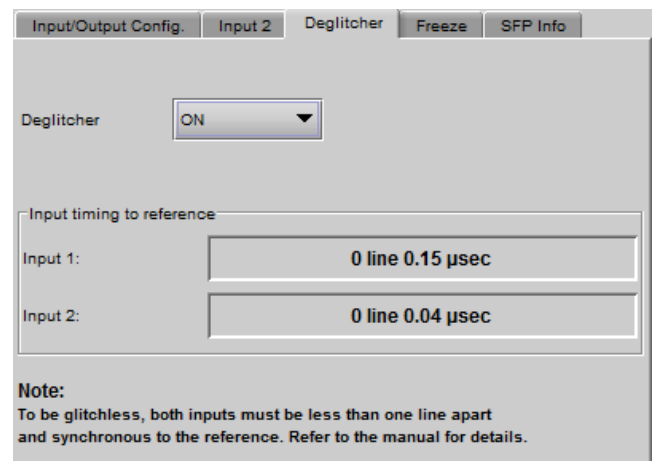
Input/Output Config. | Input 2 | Deglitcher | Freeze | SFP Info

Deglitcher ON

Input timing to reference

Input 1: 0 line 0.15 µsec

Input 2: 0 line 0.04 µsec

Note:
To be glitchless, both inputs must be less than one line apart and synchronous to the reference. Refer to the manual for details.